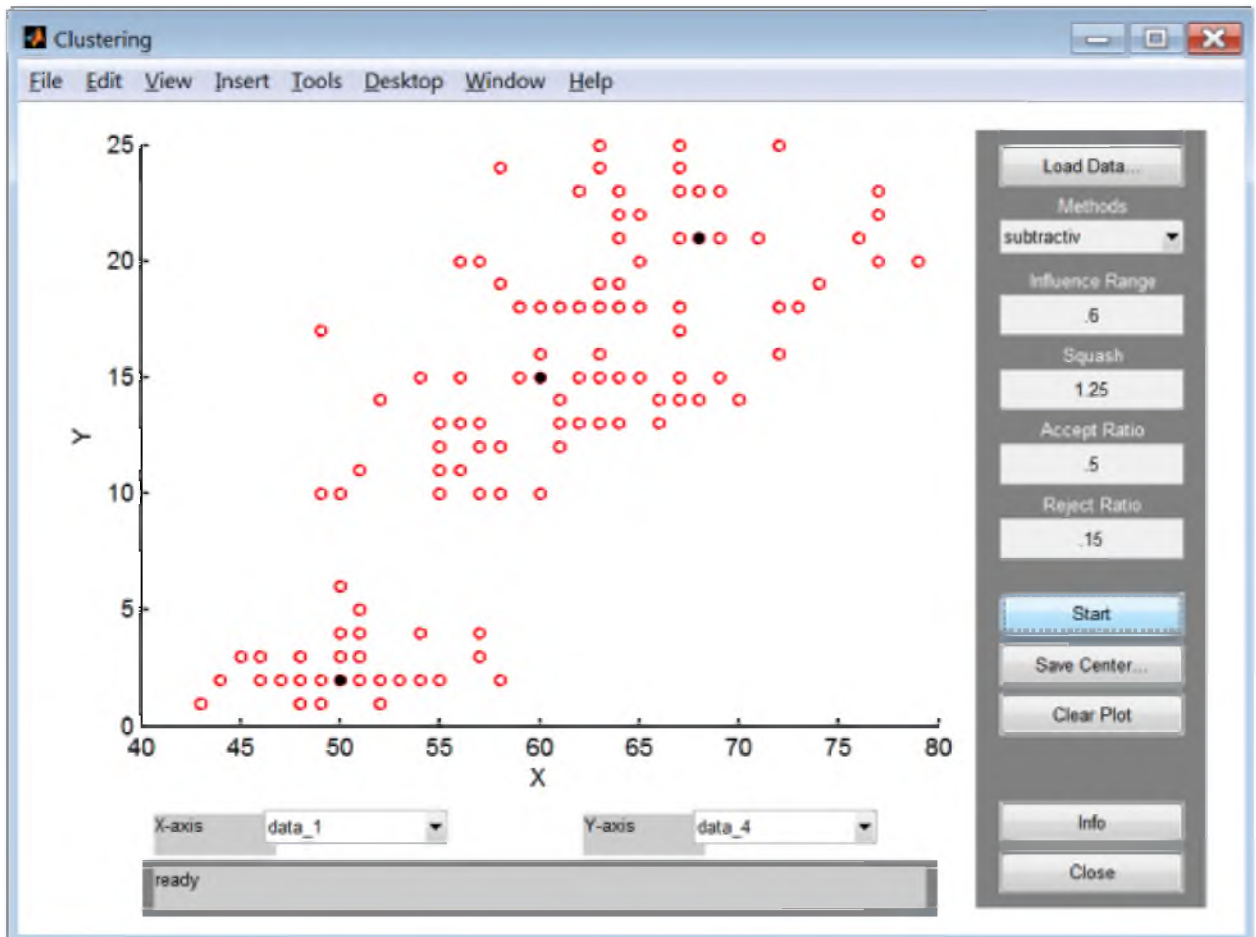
Clustering

File Edit View Insert Tools Desktop Window Help

25
20
15
10
5
0
Y
40 45 50 55 60 65 70 75 80
X

Load Data...
Methods
subtractiv
Influence Range
.6
Squash
1.25
Accept Ratio
.5
Reject Ratio
.15
Start
Save Center...
Clear Plot
Info
Close

X-axis data_1
Y-axis data_4
ready